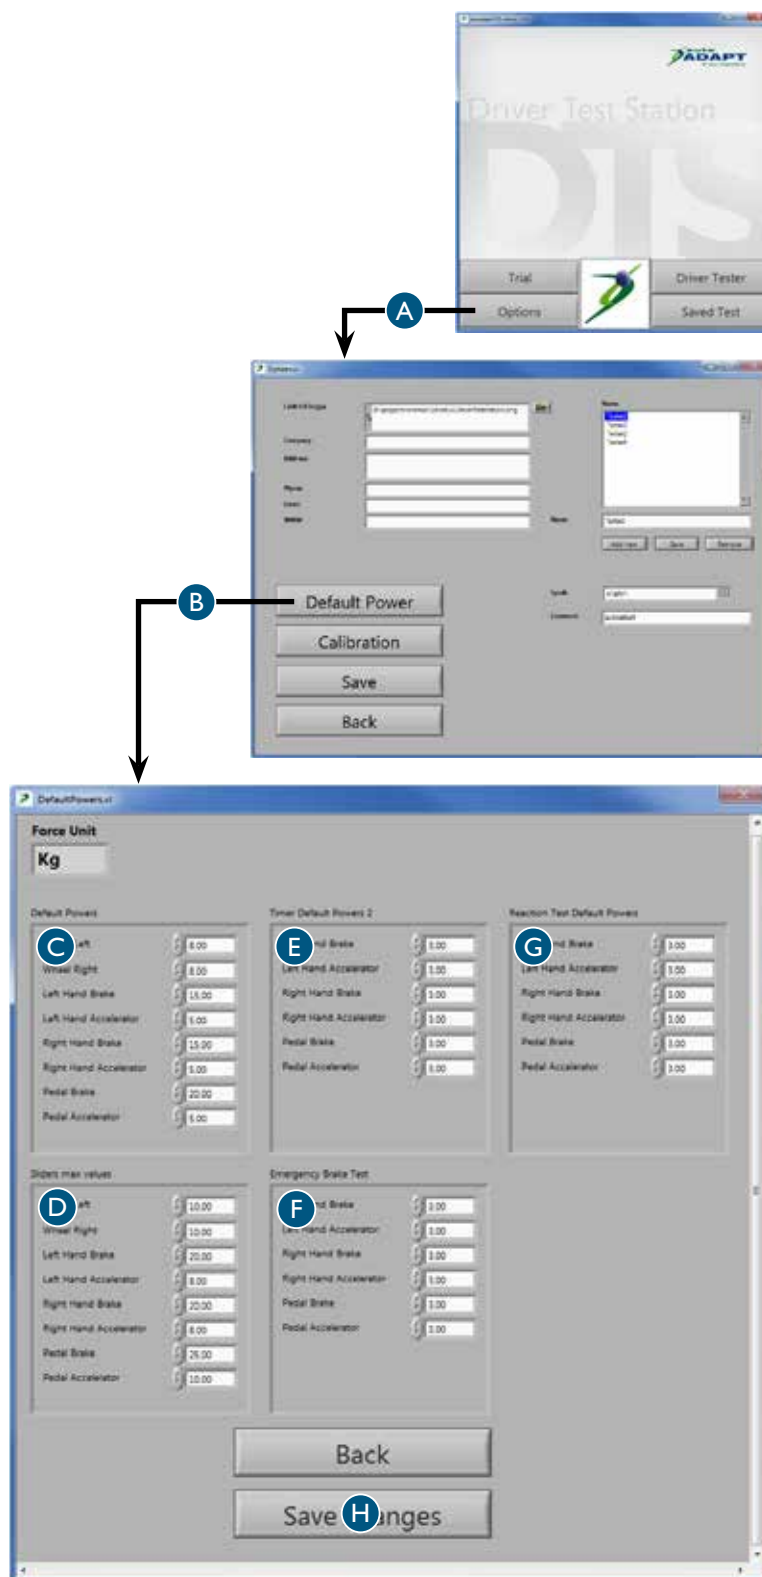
ADAPT

Driver Test Station

DTS

Trial

Driver Tester

A

Options

Saved Test

B

Default Power

Calibration

Save

Back

DefaultPowers.vi

Force Unit

Kg

Default Powers

C

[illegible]eft

Wheel Right

Left Hand Brake

Left Hand Accelerator

Right Hand Brake

Right Hand Accelerator

Pedal Brake

Pedal Accelerator

8.00

8.00

15.00

5.00

15.00

5.00

20.00

5.00

Timer Default Powers 2

E

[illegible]nd Brake

Left Hand Accelerator

Right Hand Brake

Right Hand Accelerator

Pedal Brake

Pedal Accelerator

3.00

1.00

3.00

1.00

3.00

1.00

Reaction Test Default Powers

G

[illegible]nd Brake

Left Hand Accelerator

Right Hand Brake

Right Hand Accelerator

Pedal Brake

Pedal Accelerator

3.00

1.00

3.00

1.00

3.00

3.00

Sliders max values

D

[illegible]eft

Wheel Right

Left Hand Brake

Left Hand Accelerator

Right Hand Brake

Right Hand Accelerator

Pedal Brake

Pedal Accelerator

10.00

10.00

20.00

8.00

20.00

8.00

25.00

10.00

Emergency Brake Test

F

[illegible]nd Brake

Left Hand Accelerator

Right Hand Brake

Right Hand Accelerator

Pedal Brake

Pedal Accelerator

3.00

1.00

3.00

1.00

3.00

1.00

Back

Save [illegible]anges

H